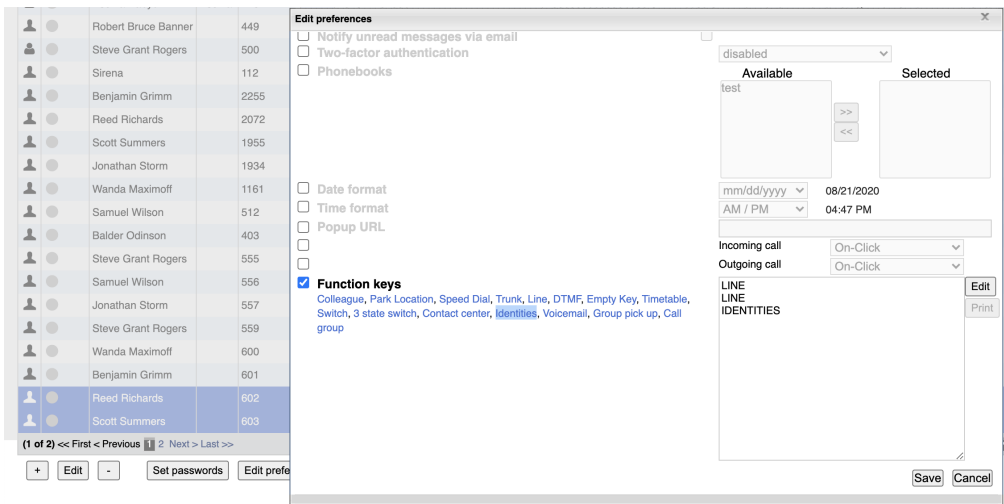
| | Name | Ext |
|---|---|---|
| | Robert Bruce Banner | 449 |
| | Steve Grant Rogers | 500 |
| | Sirena | 112 |
| | Benjamin Grimm | 2255 |
| | Reed Richards | 2072 |
| | Scott Summers | 1955 |
| | Jonathan Storm | 1934 |
| | Wanda Maximoff | 1161 |
| | Samuel Wilson | 512 |
| | Balder Odinson | 403 |
| | Steve Grant Rogers | 555 |
| | Samuel Wilson | 556 |
| | Jonathan Storm | 557 |
| | Steve Grant Rogers | 559 |
| | Wanda Maximoff | 600 |
| | Benjamin Grimm | 601 |
| | Reed Richards | 602 |
| | Scott Summers | 603 |

(1 of 2) << First < Previous 1 2 Next > Last >>

+ Edit - Set passwords Edit prefe

Edit preferences

Notify unread messages via email

Two-factor authentication
disabled

Phonebooks
Available Selected
test
>>
<<

Date format
mm/dd/yyyy 08/21/2020

Time format
AM / PM 04:47 PM

Popup URL

Incoming call On-Click
Outgoing call On-Click

Function keys
Colleague, Park Location, Speed Dial, Trunk, Line, DTMF, Empty Key, Timetable, Switch, 3 state switch, Contact center, Identities, Voicemail, Group pick up, Call group

LINE
LINE
IDENTITIES

Edit
Print

Save Cancel